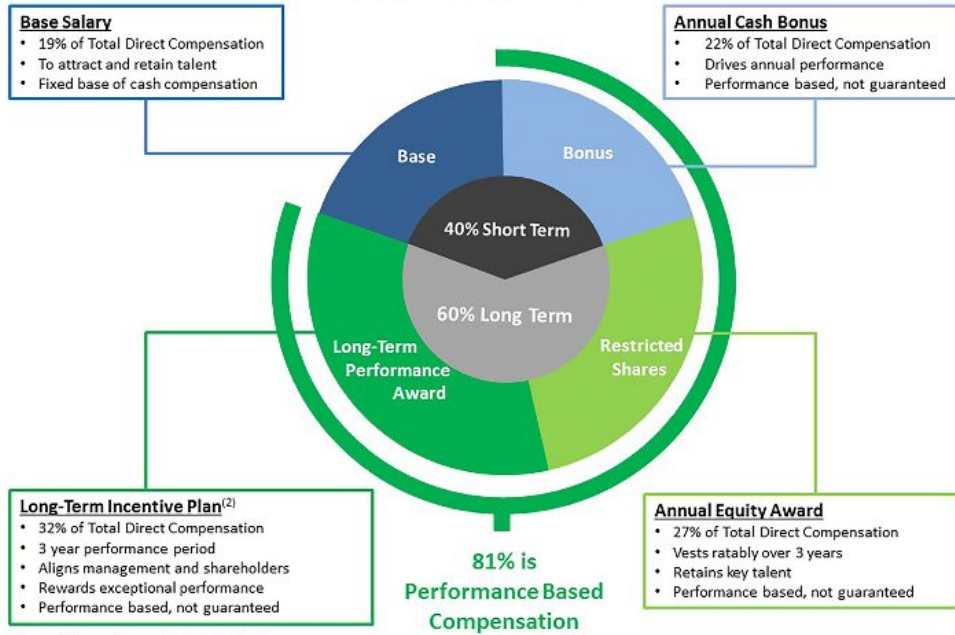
**Base Salary**
- 19% of Total Direct Compensation
- To attract and retain talent
- Fixed base of cash compensation

**Annual Cash Bonus**
- 22% of Total Direct Compensation
- Drives annual performance
- Performance based, not guaranteed

Base

Bonus

40% Short Term

60% Long Term

Long-Term Performance Award

Restricted Shares

**Long-Term Incentive Plan**$^{(2)}$
- 32% of Total Direct Compensation
- 3 year performance period
- Aligns management and shareholders
- Rewards exceptional performance
- Performance based, not guaranteed

81% is Performance Based Compensation

**Annual Equity Award**
- 27% of Total Direct Compensation
- Vests ratably over 3 years
- Retains key talent
- Performance based, not guaranteed